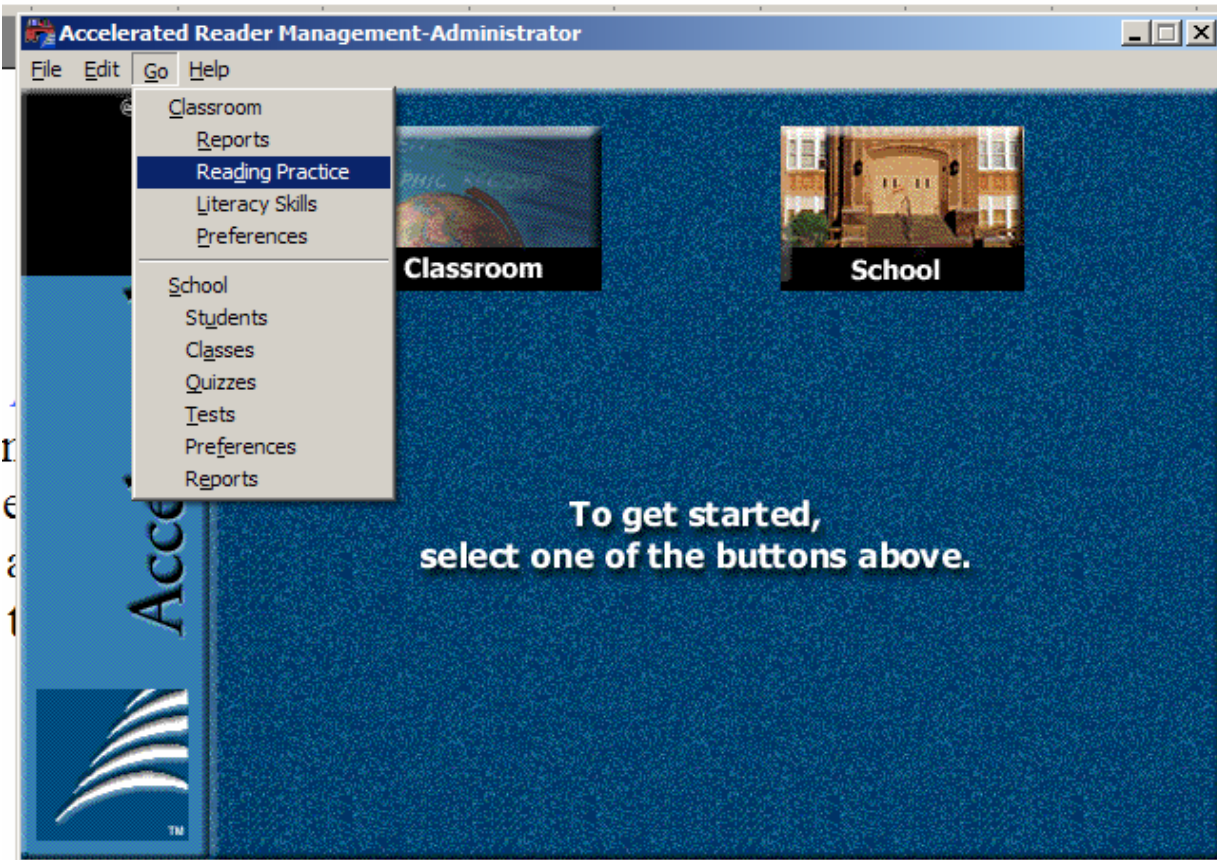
Accelerated Reader Management-Administrator

File Edit Go Help

Classroom
Reports
Reading Practice
Literacy Skills
Preferences

School
Students
Classes
Quizzes
Tests
Preferences
Reports

Classroom

School

Acce

TM

To get started,
select one of the buttons above.